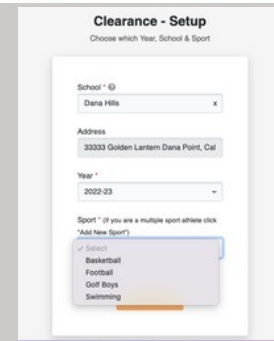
Clearance - Setup

Choose which Year, School & Sport

School *

Dana Hills

x

Address

33333 Golden Lantern Dana Point, Cal

Year *

2022-23

Sport * (If you are a multiple sport athlete click "Add New Sport")

✓ Select
Basketball
Football
Golf Boys
Swimming